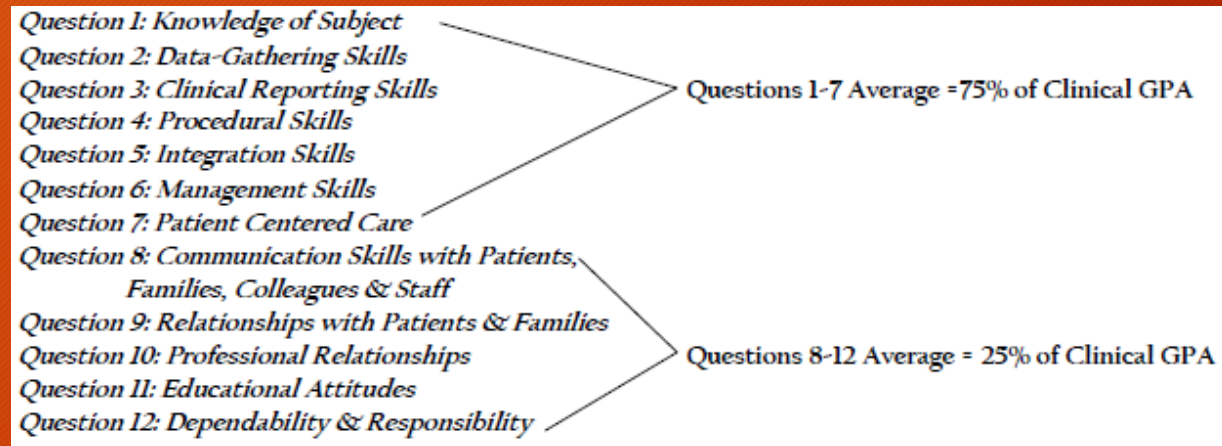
Question 1: Knowledge of Subject
Question 2: Data-Gathering Skills
Question 3: Clinical Reporting Skills
Question 4: Procedural Skills
Question 5: Integration Skills
Question 6: Management Skills
Question 7: Patient Centered Care

Questions 1-7 Average =75% of Clinical GPA

Question 8: Communication Skills with Patients, Families, Colleagues & Staff
Question 9: Relationships with Patients & Families
Question 10: Professional Relationships
Question 11: Educational Attitudes
Question 12: Dependability & Responsibility

Questions 8-12 Average = 25% of Clinical GPA